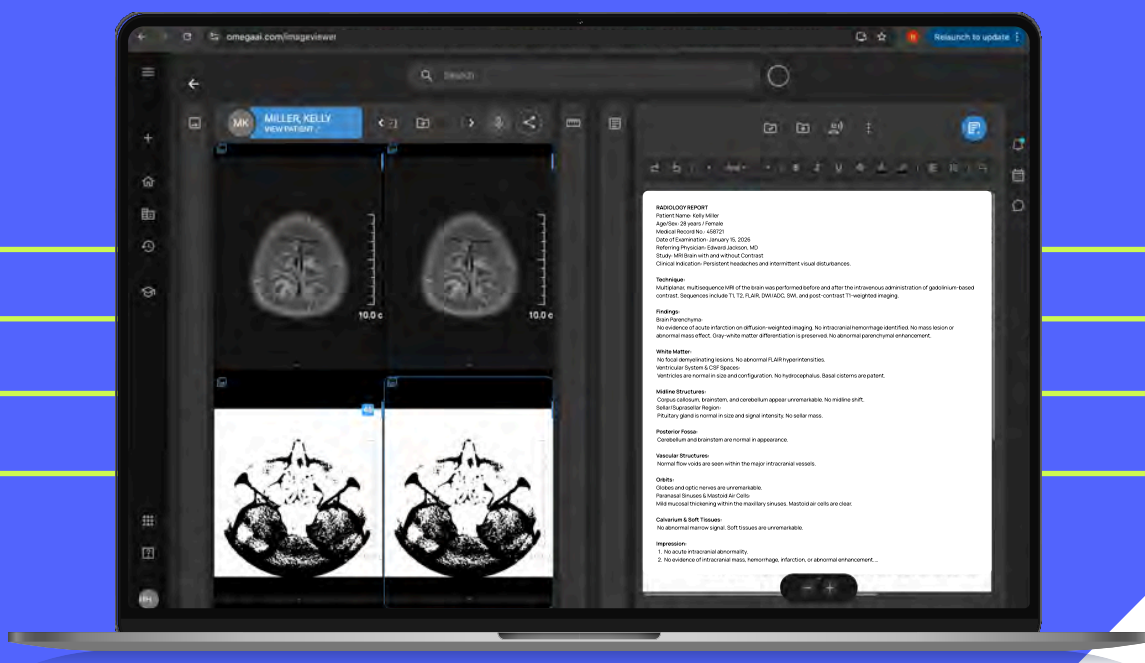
omegaai.com/imageviewer

Relaunch to update

Search

MK MILLER, KELLY
VIEW PATIENT

10.0 c

10.0 c

RADIOLOGY REPORT
Patient Name: Kelly Miller
Age/Sex: 28 years / Female
Medical Record No.: 458721
Date of Examination: January 15, 2026
Referring Physician: Edward Jackson, MD
Study: MRI Brain with and without Contrast
Clinical Indication: Persistent headaches and intermittent visual disturbances.

Technique:
Multiplanar, multisequence MRI of the brain was performed before and after the intravenous administration of gadolinium-based contrast. Sequences include T1, T2, FLAIR, DWI/ADC, SWI, and post-contrast T1-weighted imaging.

Findings:
Brain Parenchyma:
No evidence of acute infarction on diffusion-weighted imaging. No intracranial hemorrhage identified. No mass lesion or abnormal mass effect. Gray-white matter differentiation is preserved. No abnormal parenchymal enhancement.

White Matter:
No focal demyelinating lesions. No abnormal FLAIR hyperintensities.
Ventricular System & CSF Spaces:
Ventricles are normal in size and configuration. No hydrocephalus. Basal cisterns are patent.

Midline Structures:
Corpus callosum, brainstem, and cerebellum appear unremarkable. No midline shift.
Sellar/Suprasellar Region:
Pituitary gland is normal in size and signal intensity. No sellar mass.

Posterior Fossa:
Cerebellum and brainstem are normal in appearance.

Vascular Structures:
Normal flow voids are seen within the major intracranial vessels.

Orbits:
Globes and optic nerves are unremarkable.
Paranasal Sinuses & Mastoid Air Cells:
Mild mucosal thickening within the maxillary sinuses. Mastoid air cells are clear.

Calvarium & Soft Tissues:
No abnormal marrow signal. Soft tissues are unremarkable.

Impression:
1. No acute intracranial abnormality.
2. No evidence of intracranial mass, hemorrhage, infarction, or abnormal enhancement.